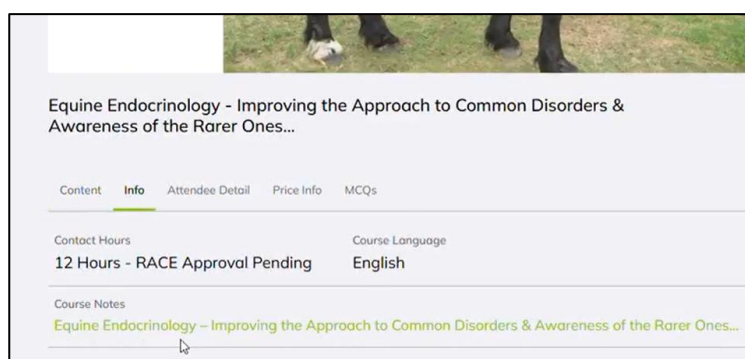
Equine Endocrinology - Improving the Approach to Common Disorders & Awareness of the Rarer Ones...

Content Info Attendee Detail Price Info MCQs

Contact Hours
12 Hours - RACE Approval Pending

Course Language
English

Course Notes
Equine Endocrinology – Improving the Approach to Common Disorders & Awareness of the Rarer Ones...